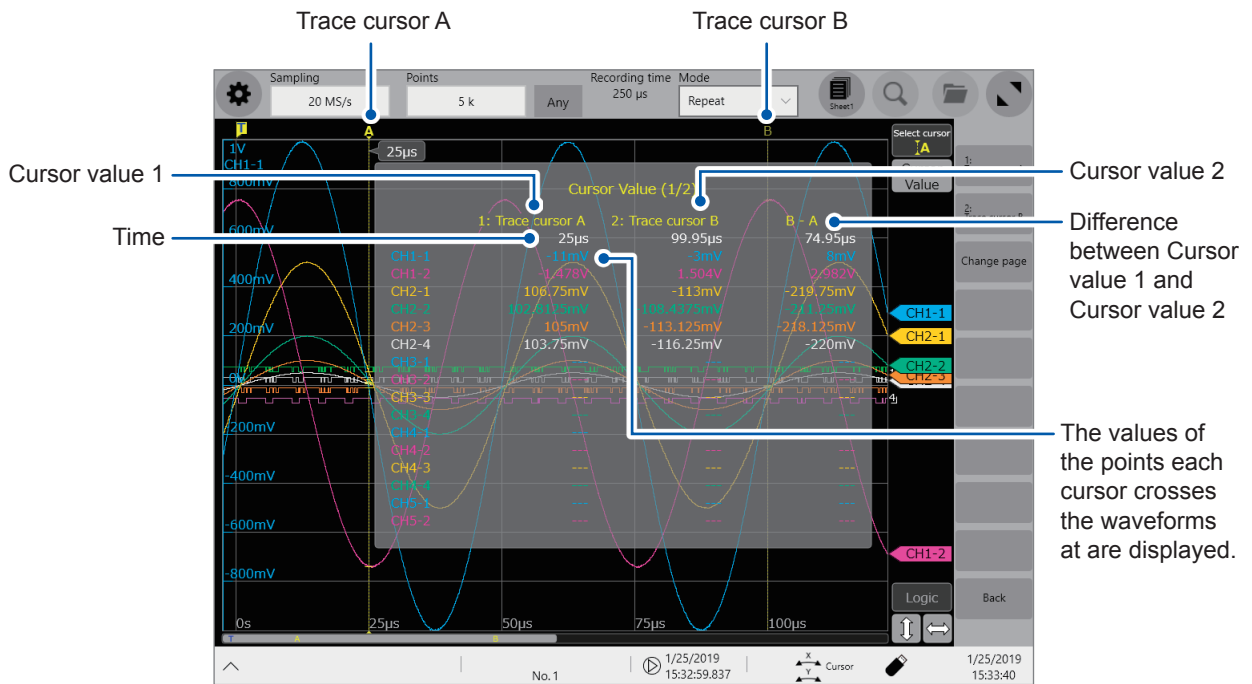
Trace cursor A

Trace cursor B

Sampling
20 MS/s
Points
5 k
Any
Recording time
250 µs
Mode
Repeat
Sheet1

Select cursor
A
Value
Change page
Logic
Back

Cursor value 1

Cursor value 2

Time

Difference between Cursor value 1 and Cursor value 2

The values of the points each cursor crosses the waveforms at are displayed.

1V
CH1-1
800mV
600mV
400mV
200mV
0
-200mV
-400mV
-600mV
-800mV

25µs

Cursor Value (1/2)

| | 1: Trace cursor A | 2: Trace cursor B | B - A |
|---|---|---|---|
| | 25µs | 99.95µs | 74.95µs |
| CH1-1 | -11mV | -3mV | 8mV |
| CH1-2 | -1.478V | 1.504V | 2.982V |
| CH2-1 | 106.75mV | -113mV | -219.75mV |
| CH2-2 | 102.8125mV | 108.4375mV | 211.25mV |
| CH2-3 | 105mV | -113.125mV | -218.125mV |
| CH2-4 | 103.75mV | -116.25mV | -220mV |
| CH3-1 | --- | --- | --- |
| CH3-2 | --- | --- | --- |
| CH3-3 | --- | --- | --- |
| CH3-4 | --- | --- | --- |
| CH4-1 | --- | --- | --- |
| CH4-2 | --- | --- | --- |
| CH4-3 | --- | --- | --- |
| CH4-4 | --- | --- | --- |
| CH5-1 | --- | --- | --- |
| CH5-2 | --- | --- | --- |

CH1-1
CH2-1
CH2-2
CH2-3
CH1-2

0s
25µs
50µs
75µs
100µs

No.1
1/25/2019
15:32:59.837
Cursor
1/25/2019
15:33:40